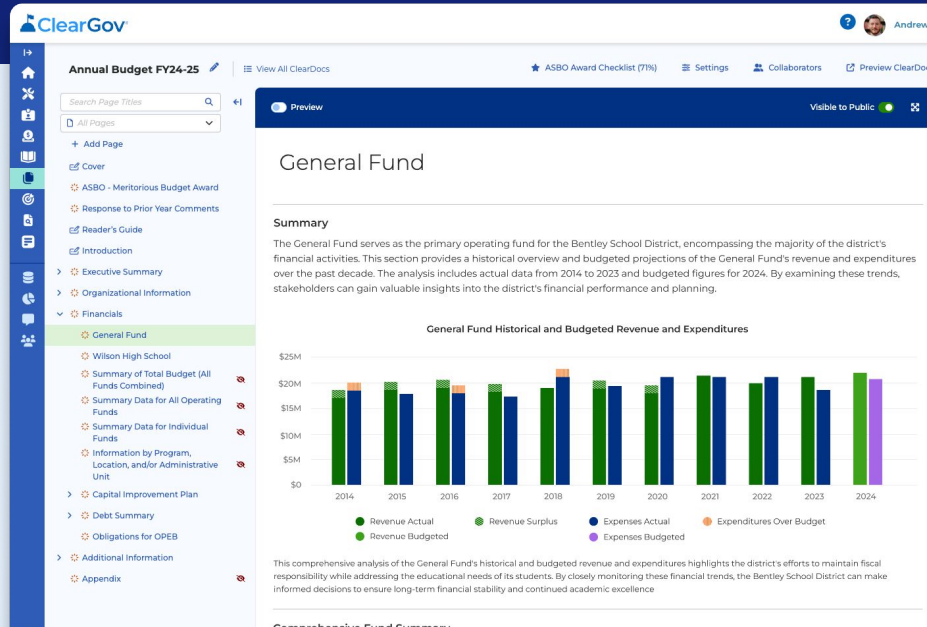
ClearGov

Andrew

Annual Budget FY24-25

View All ClearDocs

ASBO Award Checklist (71%)

Settings

Collaborators

Preview ClearDoc

Search Page Titles

All Pages

+ Add Page

Cover

ASBO - Meritorious Budget Award

Response to Prior Year Comments

Reader's Guide

Introduction

Executive Summary

Organizational Information

Financials

General Fund

Wilson High School

Summary of Total Budget (All Funds Combined)

Summary Data for All Operating Funds

Summary Data for Individual Funds

Information by Program, Location, and/or Administrative Unit

Capital Improvement Plan

Debt Summary

Obligations for OPEB

Additional Information

Appendix

Preview

Visible to Public

General Fund

Summary

The General Fund serves as the primary operating fund for the Bentley School District, encompassing the majority of the district's financial activities. This section provides a historical overview and budgeted projections of the General Fund's revenue and expenditures over the past decade. The analysis includes actual data from 2014 to 2023 and budgeted figures for 2024. By examining these trends, stakeholders can gain valuable insights into the district's financial performance and planning.

General Fund Historical and Budgeted Revenue and Expenditures

$25M
$20M
$15M
$10M
$5M
$0

2014 2015 2016 2017 2018 2019 2020 2021 2022 2023 2024

Revenue Actual
Revenue Surplus
Expenses Actual
Expenditures Over Budget
Revenue Budgeted
Expenses Budgeted

This comprehensive analysis of the General Fund's historical and budgeted revenue and expenditures highlights the district's efforts to maintain fiscal responsibility while addressing the educational needs of its students. By closely monitoring these financial trends, the Bentley School District can make informed decisions to ensure long-term financial stability and continued academic excellence

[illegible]